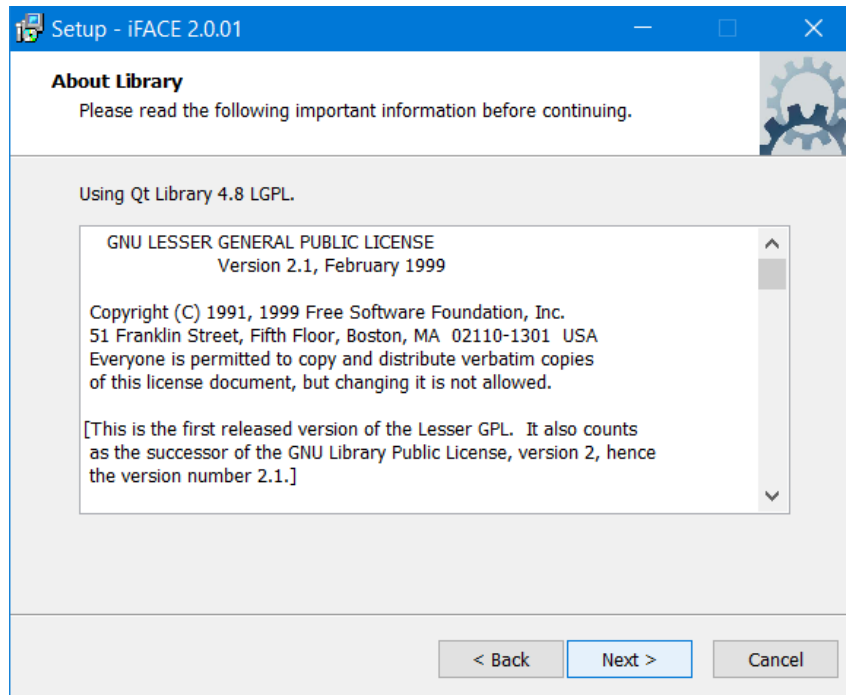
Setup - iFACE 2.0.01

About Library
Please read the following important information before continuing.

Using Qt Library 4.8 LGPL.

GNU LESSER GENERAL PUBLIC LICENSE
Version 2.1, February 1999

Copyright (C) 1991, 1999 Free Software Foundation, Inc.
51 Franklin Street, Fifth Floor, Boston, MA 02110-1301 USA
Everyone is permitted to copy and distribute verbatim copies
of this license document, but changing it is not allowed.

[This is the first released version of the Lesser GPL. It also counts as the successor of the GNU Library Public License, version 2, hence the version number 2.1.]

< Back
Next >
Cancel